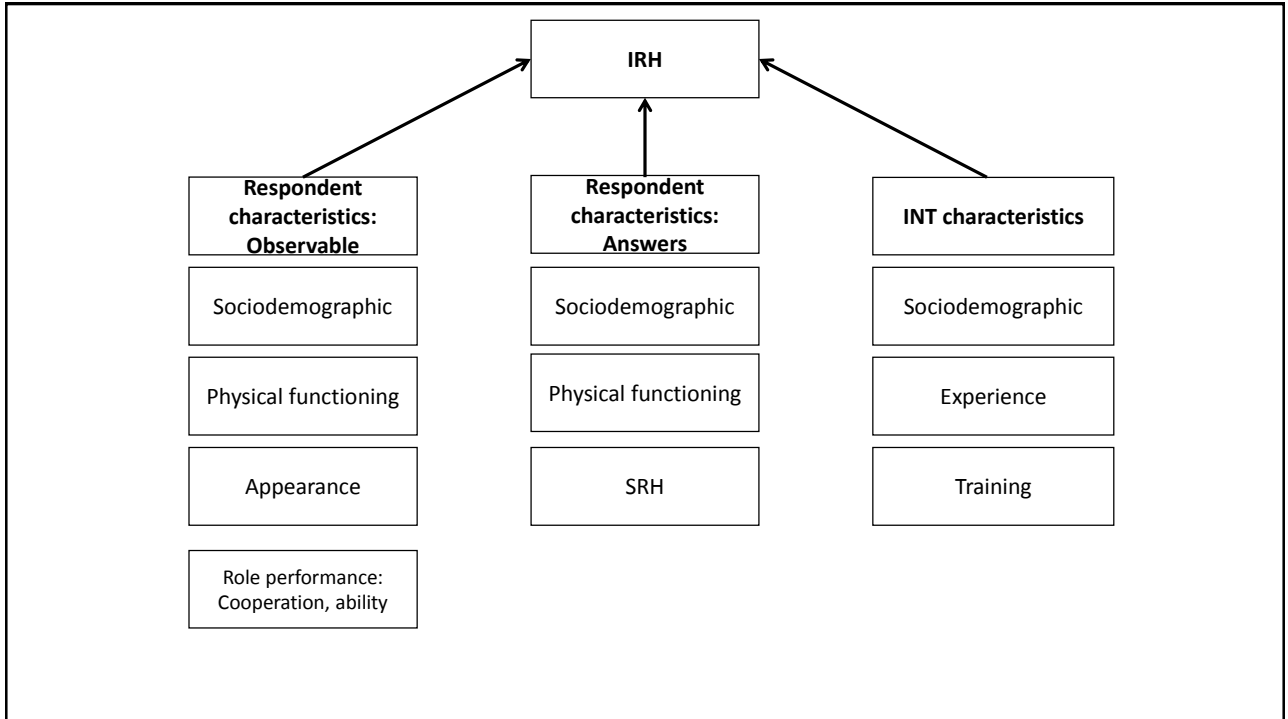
IRH

Respondent characteristics: Observable

Sociodemographic

Physical functioning

Appearance

Role performance: Cooperation, ability

Respondent characteristics: Answers

Sociodemographic

Physical functioning

SRH

INT characteristics

Sociodemographic

Experience

Training